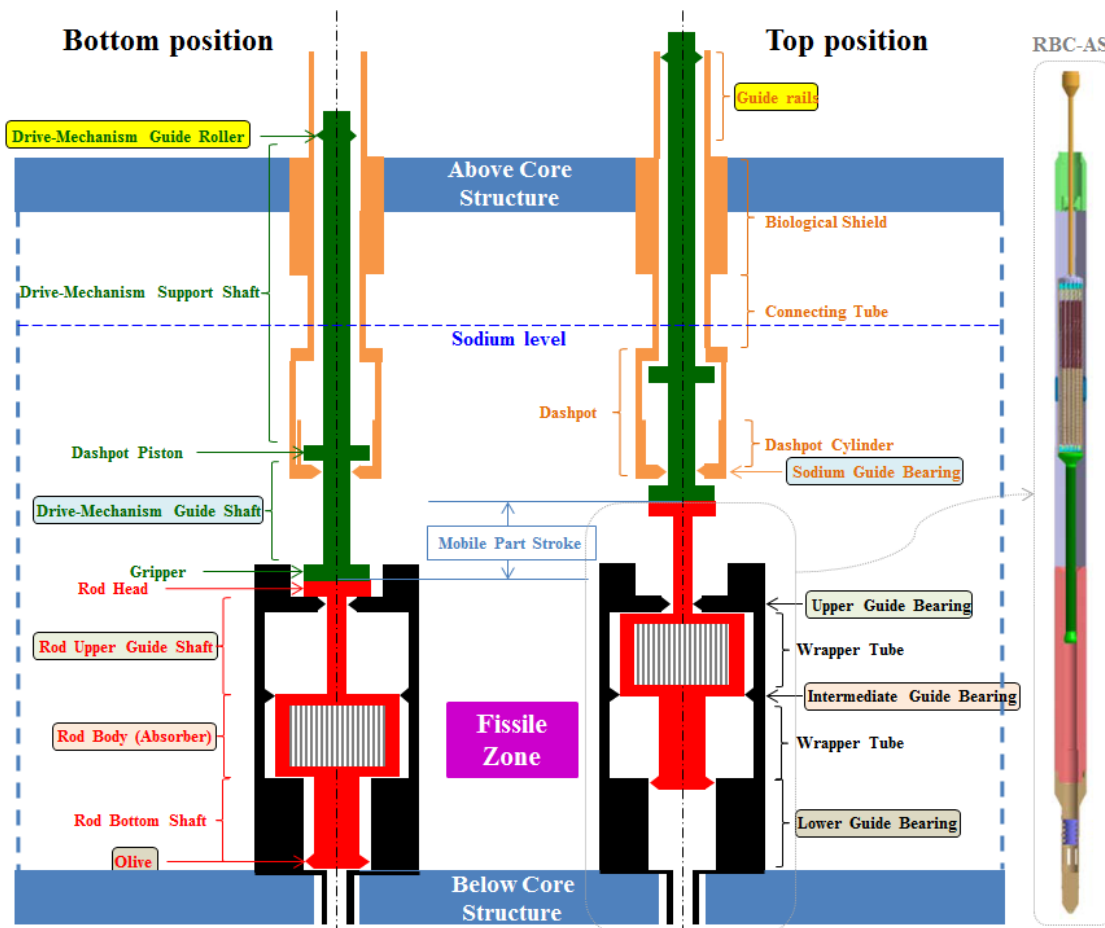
Bottom position

Top position

RBC-AS

Guide rails

Drive-Mechanism Guide Roller

Above Core Structure

Biological Shield

Drive-Mechanism Support Shaft

Connecting Tube

Sodium level

Dashpot

Dashpot Cylinder

Dashpot Piston

Sodium Guide Bearing

Drive-Mechanism Guide Shaft

Mobile Part Stroke

Gripper

Rod Head

Upper Guide Bearing

Rod Upper Guide Shaft

Wrapper Tube

Intermediate Guide Bearing

Fissile Zone

Rod Body (Absorber)

Wrapper Tube

Rod Bottom Shaft

Lower Guide Bearing

Olive

Below Core Structure